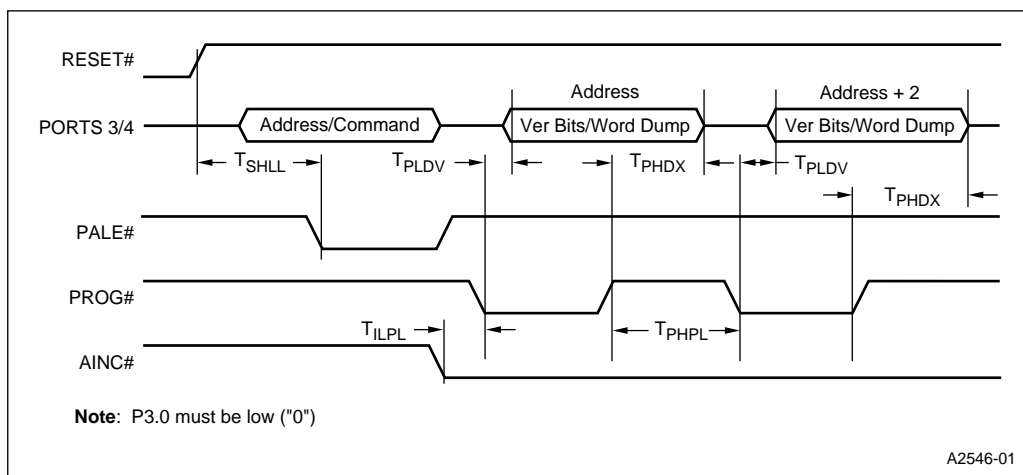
RESET#

PORTS 3/4

Address/Command

Address

Ver Bits/Word Dump

Address + 2

Ver Bits/Word Dump

$T_{SHLL}$

$T_{PLDV}$

$T_{PHDX}$

$T_{PLDV}$

$T_{PHDX}$

PALE#

PROG#

$T_{ILPL}$

$T_{PHPL}$

AINC#

**Note**: P3.0 must be low ("0")

A2546-01